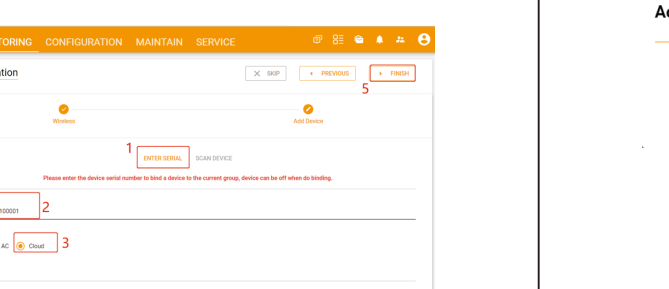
TORING CONFIGURATION MAINTAIN SERVICE

tion

SKIP

PREVIOUS

FINISH

5

Wireless

Add Device

1

ENTER SERIAL

SCAN DEVICE

Please enter the device serial number to bind a device to the current group, device can be off when do binding.

100001

2

AC

Cloud

3

Ac